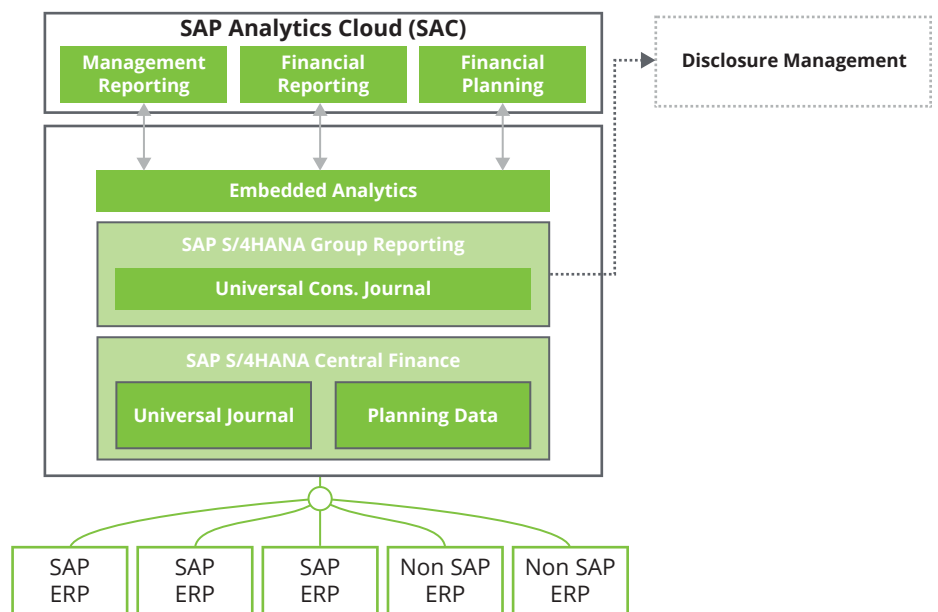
SAP Analytics Cloud (SAC)

Management Reporting

Financial Reporting

Financial Planning

Disclosure Management

Embedded Analytics

SAP S/4HANA Group Reporting

Universal Cons. Journal

SAP S/4HANA Central Finance

Universal Journal

Planning Data

SAP ERP

SAP ERP

SAP ERP

Non SAP ERP

Non SAP ERP